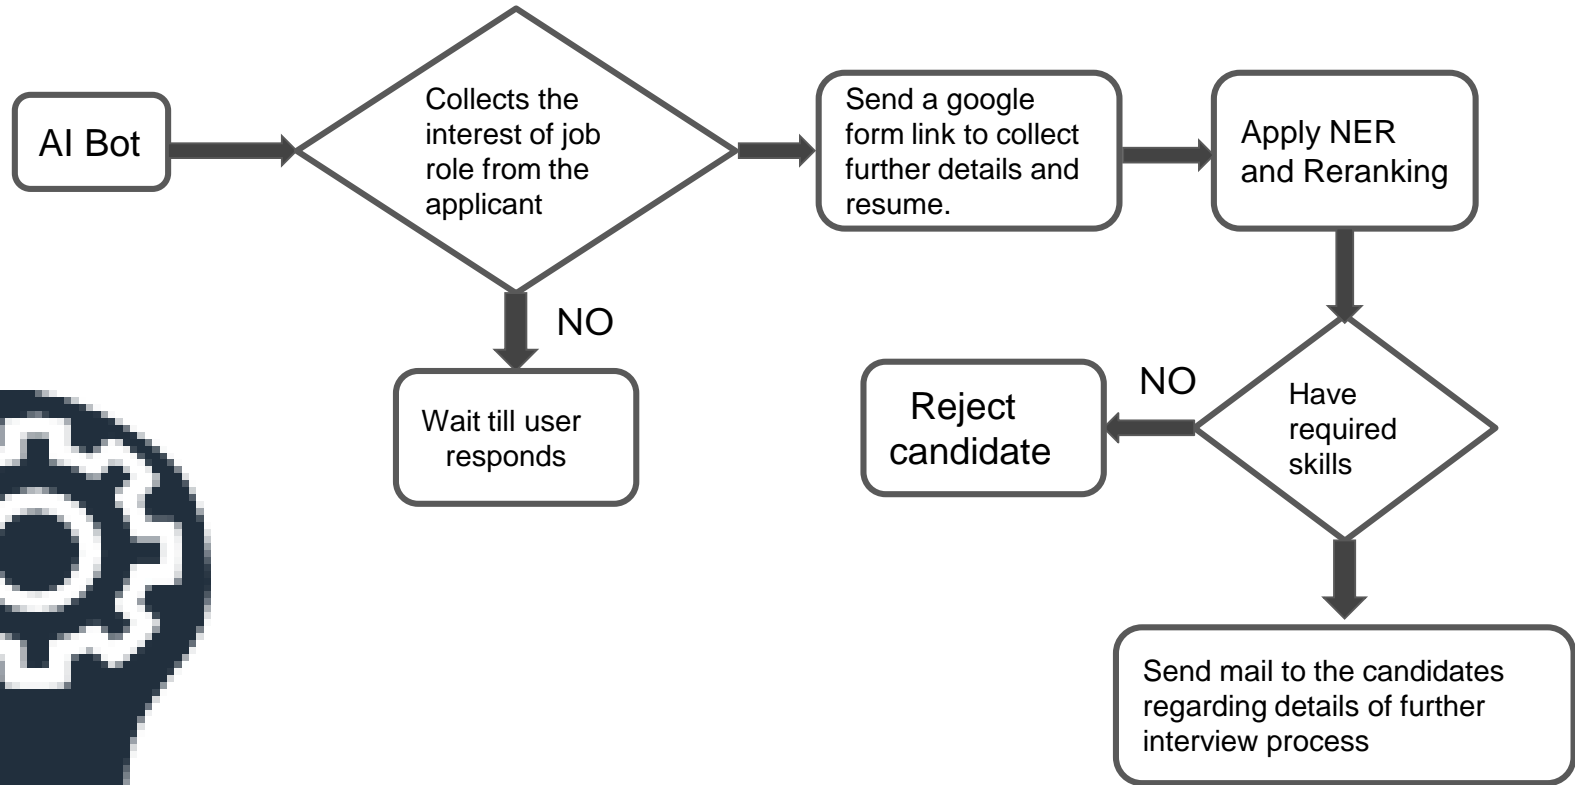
AI Bot

Collects the interest of job role from the applicant

NO

Wait till user responds

Send a google form link to collect further details and resume.

Apply NER and Reranking

Have required skills

NO

Reject candidate

Send mail to the candidates regarding details of further interview process